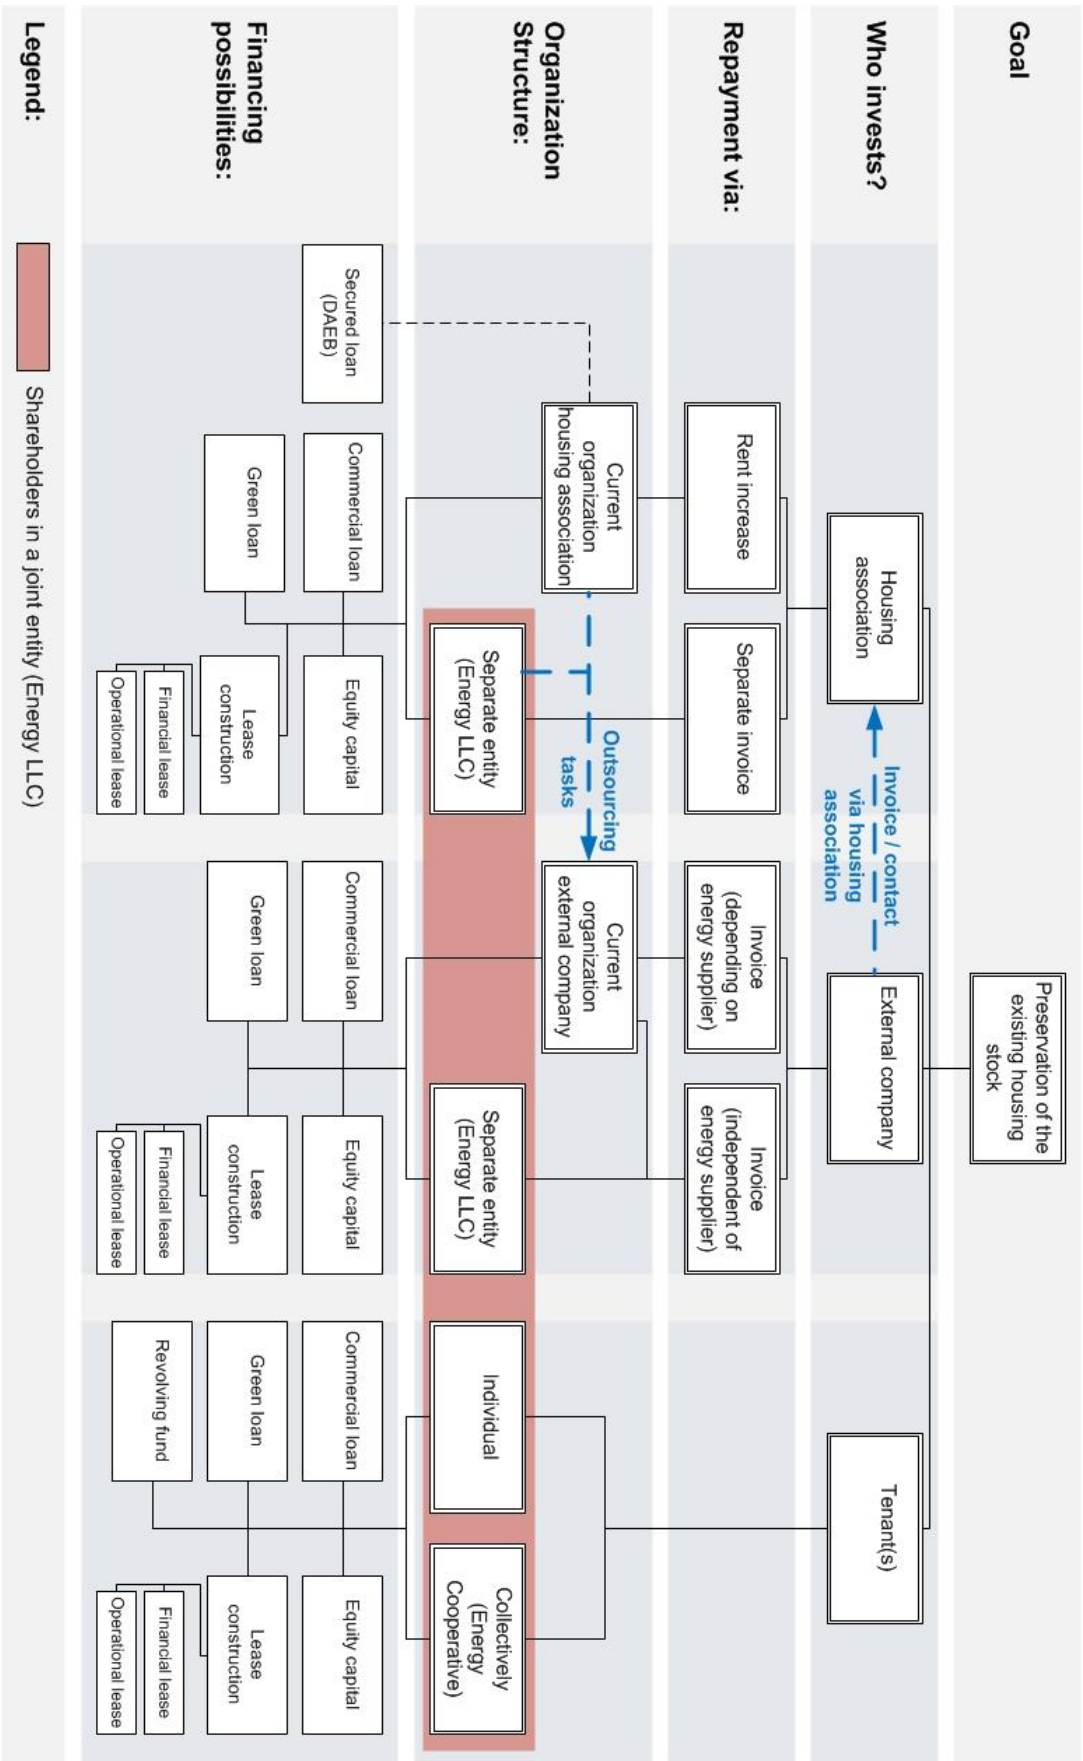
Goal

Preservation of the existing housing stock

Who invests?

Housing association

External company

Tenant(s)

Invoice / contact via housing association

Repayment via:

Rent increase

Separate invoice

Invoice (depending on energy supplier)

Invoice (independent of energy supplier)

Organization Structure:

Current organization housing association

Separate entity (Energy LLC)

Outsourcing tasks

Current organization external company

Separate entity (Energy LLC)

Individual

Collectively (Energy Cooperative)

Financing possibilities:

Secured loan (DAEB)

Commercial loan

Green loan

Equity capital

Lease construction

Financial lease

Operational lease

Commercial loan

Green loan

Equity capital

Lease construction

Financial lease

Operational lease

Commercial loan

Green loan

Revolving fund

Equity capital

Lease construction

Financial lease

Operational lease

Legend:

Shareholders in a joint entity (Energy LLC)